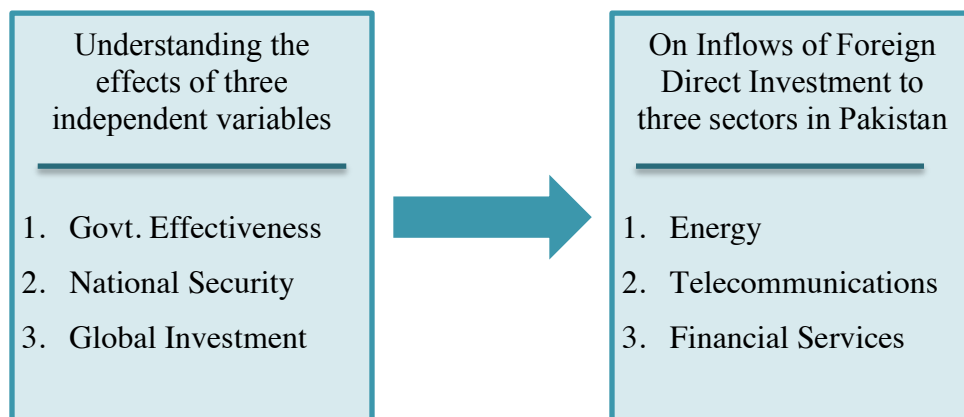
Understanding the effects of three independent variables

1. Govt. Effectiveness
2. National Security
3. Global Investment

On Inflows of Foreign Direct Investment to three sectors in Pakistan

1. Energy
2. Telecommunications
3. Financial Services